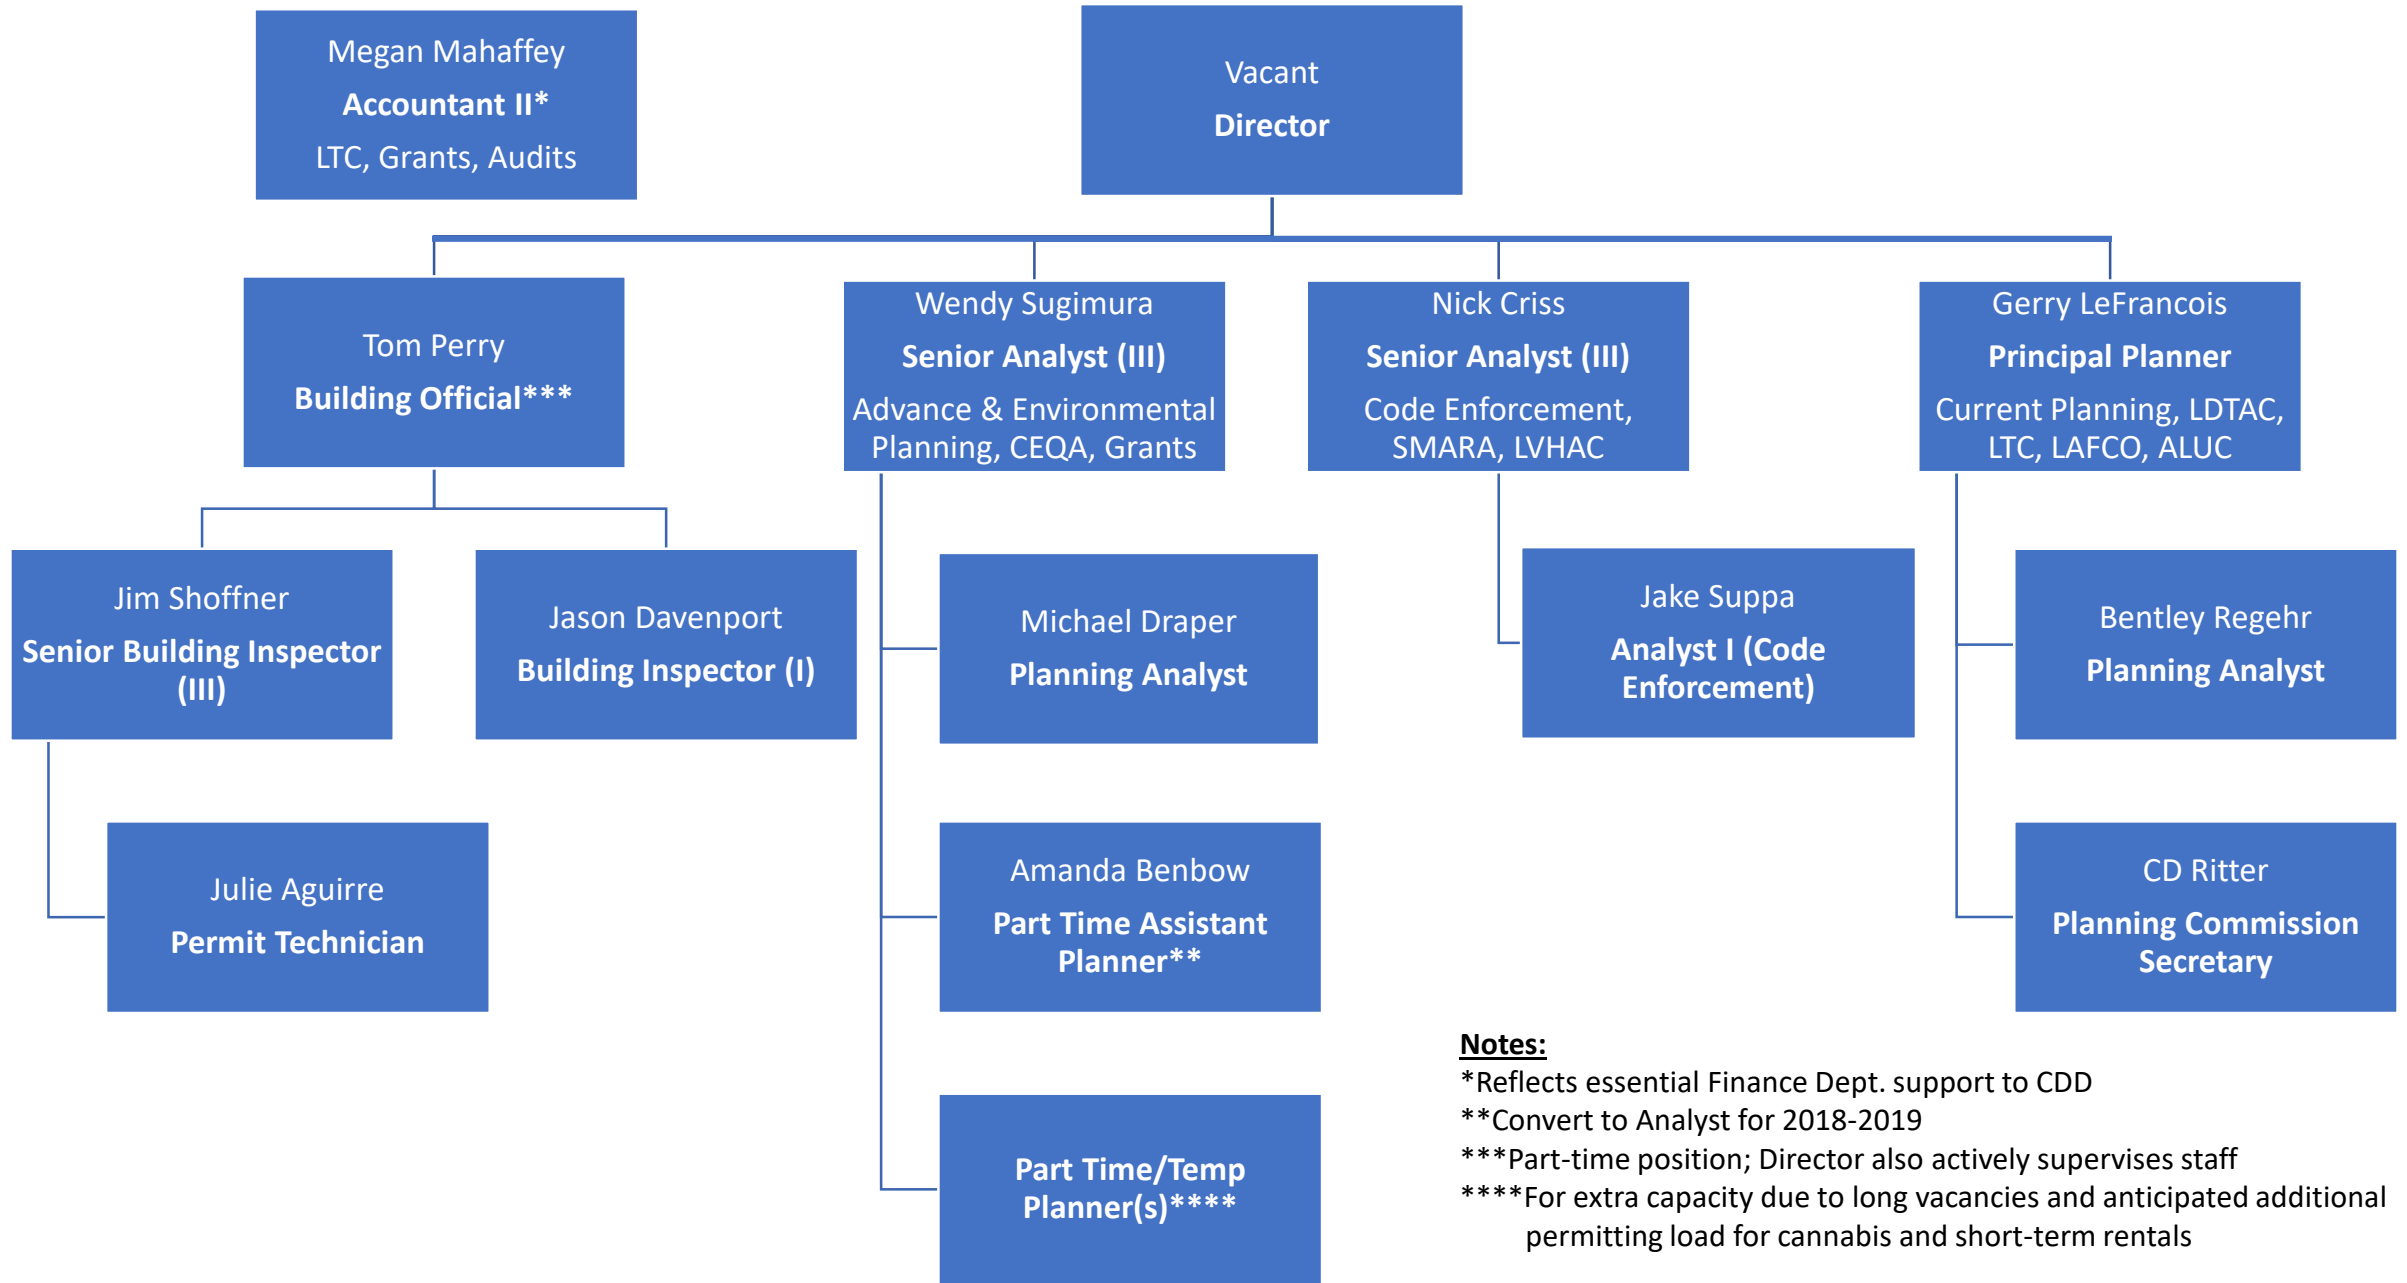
Megan Mahaffey
Accountant II*
LTC, Grants, Audits

Vacant
Director

Tom Perry
Building Official***

Wendy Sugimura
Senior Analyst (III)
Advance & Environmental Planning, CEQA, Grants

Nick Criss
Senior Analyst (III)
Code Enforcement, SMARA, LVHAC

Gerry LeFrancois
Principal Planner
Current Planning, LDTAC, LTC, LAFCO, ALUC

Jim Shoffner
Senior Building Inspector (III)

Jason Davenport
Building Inspector (I)

Julie Aguirre
Permit Technician

Michael Draper
Planning Analyst

Amanda Benbow
Part Time Assistant Planner**

Part Time/Temp Planner(s)****

Jake Suppa
Analyst I (Code Enforcement)

Bentley Regehr
Planning Analyst

CD Ritter
Planning Commission Secretary

Notes:
*Reflects essential Finance Dept. support to CDD
**Convert to Analyst for 2018-2019
***Part-time position; Director also actively supervises staff
****For extra capacity due to long vacancies and anticipated additional permitting load for cannabis and short-term rentals